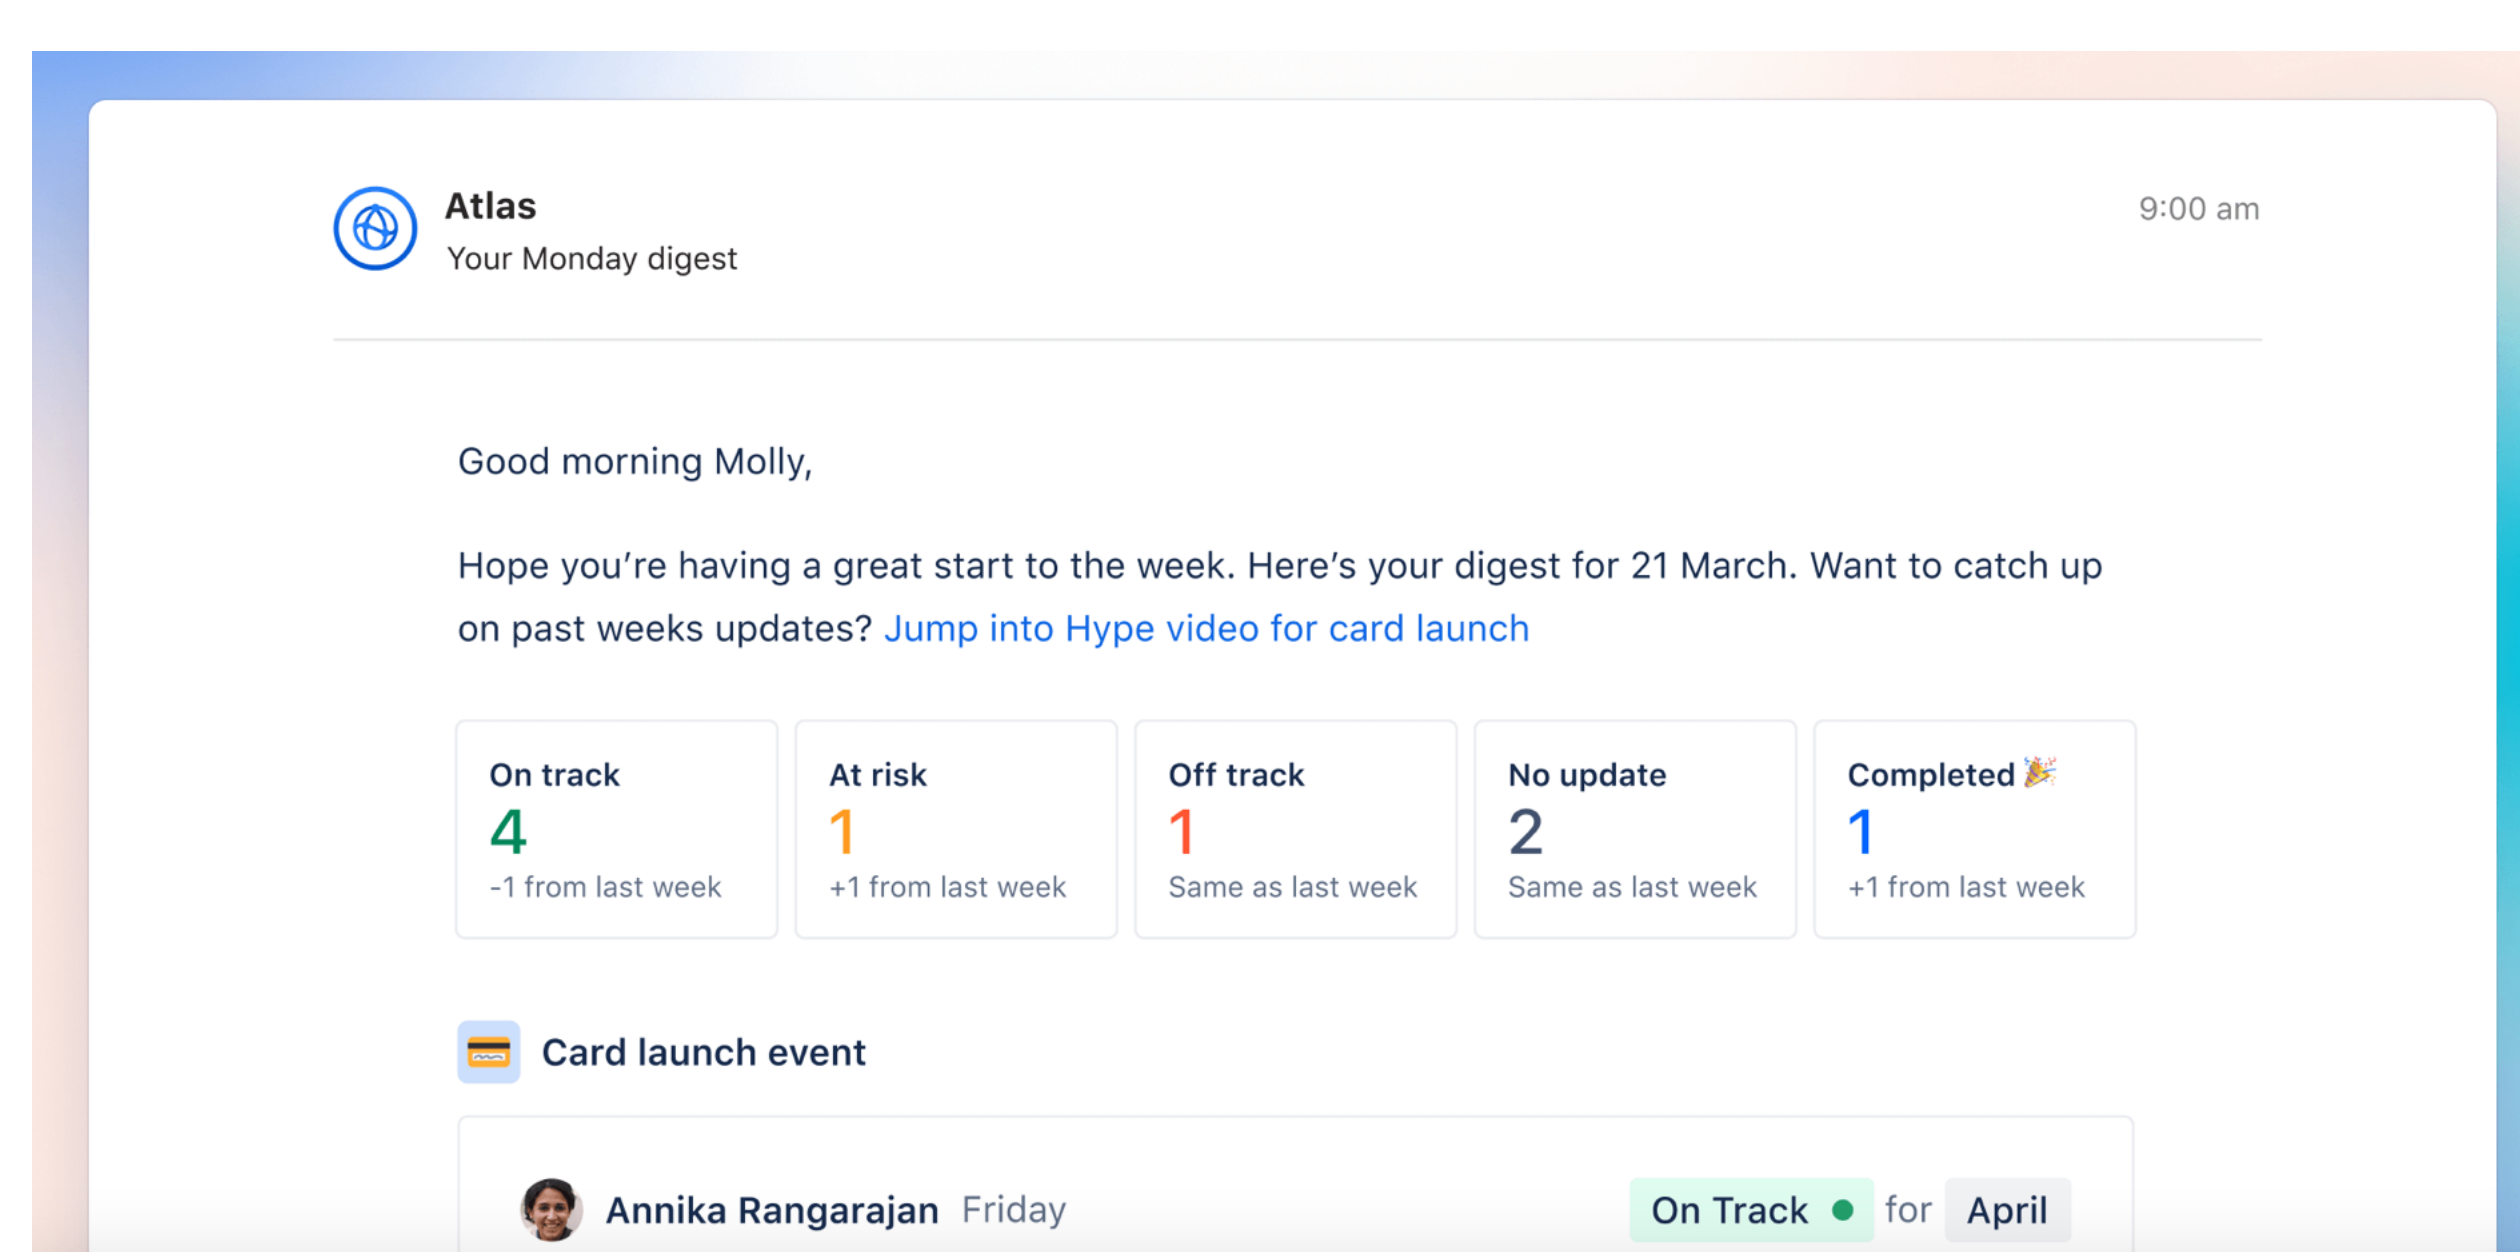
Atlas
Your Monday digest

9:00 am

Good morning Molly,

Hope you're having a great start to the week. Here's your digest for 21 March. Want to catch up on past weeks updates? Jump into Hype video for card launch

| On track | At risk | Off track | No update | Completed 🎉 |
|---|---|---|---|---|
| 4 | 1 | 1 | 2 | 1 |
| -1 from last week | +1 from last week | Same as last week | Same as last week | +1 from last week |

Card launch event

Annika Rangarajan Friday

On Track for April